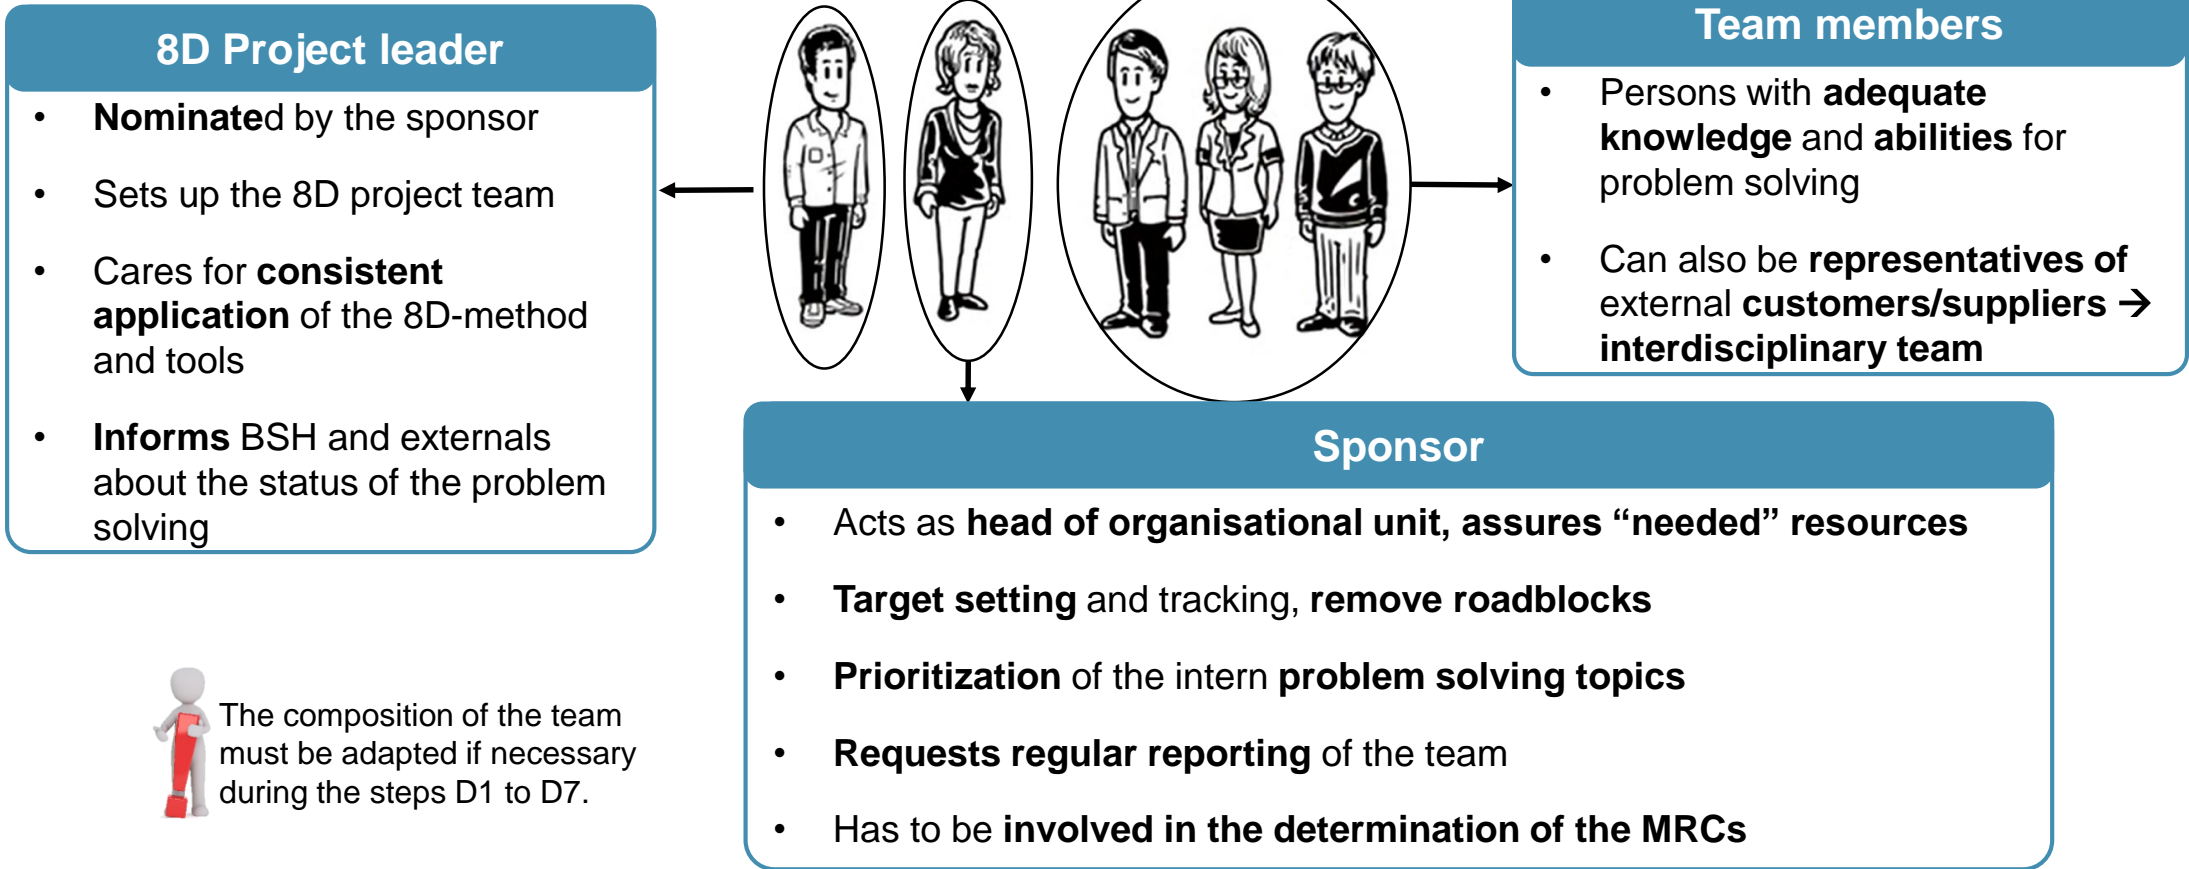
8D Project leader

- Nominated by the sponsor
- Sets up the 8D project team
- Cares for consistent application of the 8D-method and tools
- Informs BSH and externals about the status of the problem solving

Team members

- Persons with adequate knowledge and abilities for problem solving
- Can also be representatives of external customers/suppliers → interdisciplinary team

Sponsor

- Acts as head of organisational unit, assures “needed” resources
- Target setting and tracking, remove roadblocks
- Prioritization of the intern problem solving topics
- Requests regular reporting of the team
- Has to be involved in the determination of the MRCs

The composition of the team must be adapted if necessary during the steps D1 to D7.